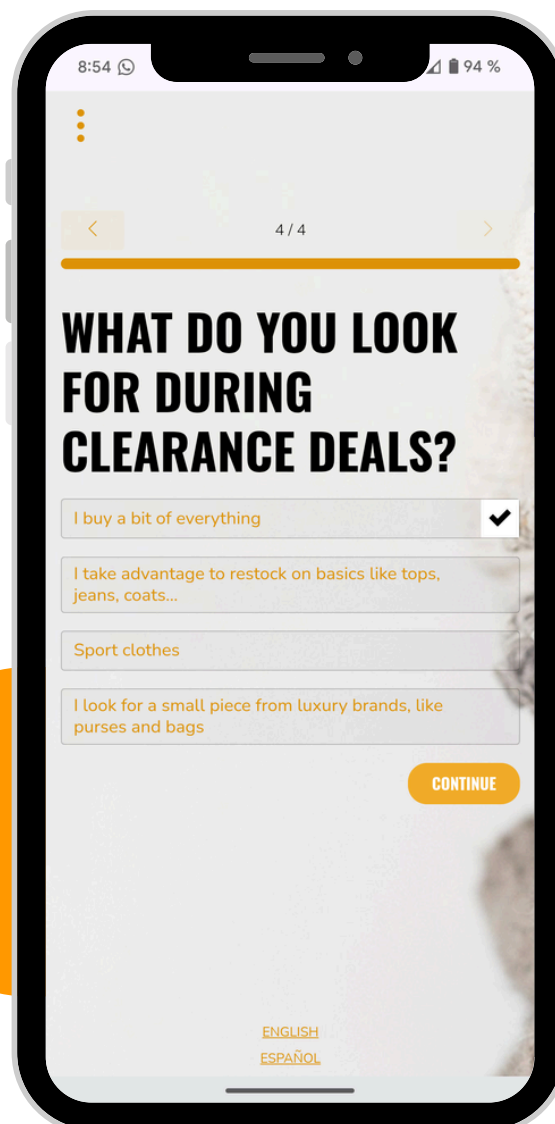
8:54

94 %

<

4 / 4

>

WHAT DO YOU LOOK FOR DURING CLEARANCE DEALS?

I buy a bit of everything

I take advantage to restock on basics like tops, jeans, coats...

Sport clothes

I look for a small piece from luxury brands, like purses and bags

CONTINUE

ENGLISH

ESPAÑOL